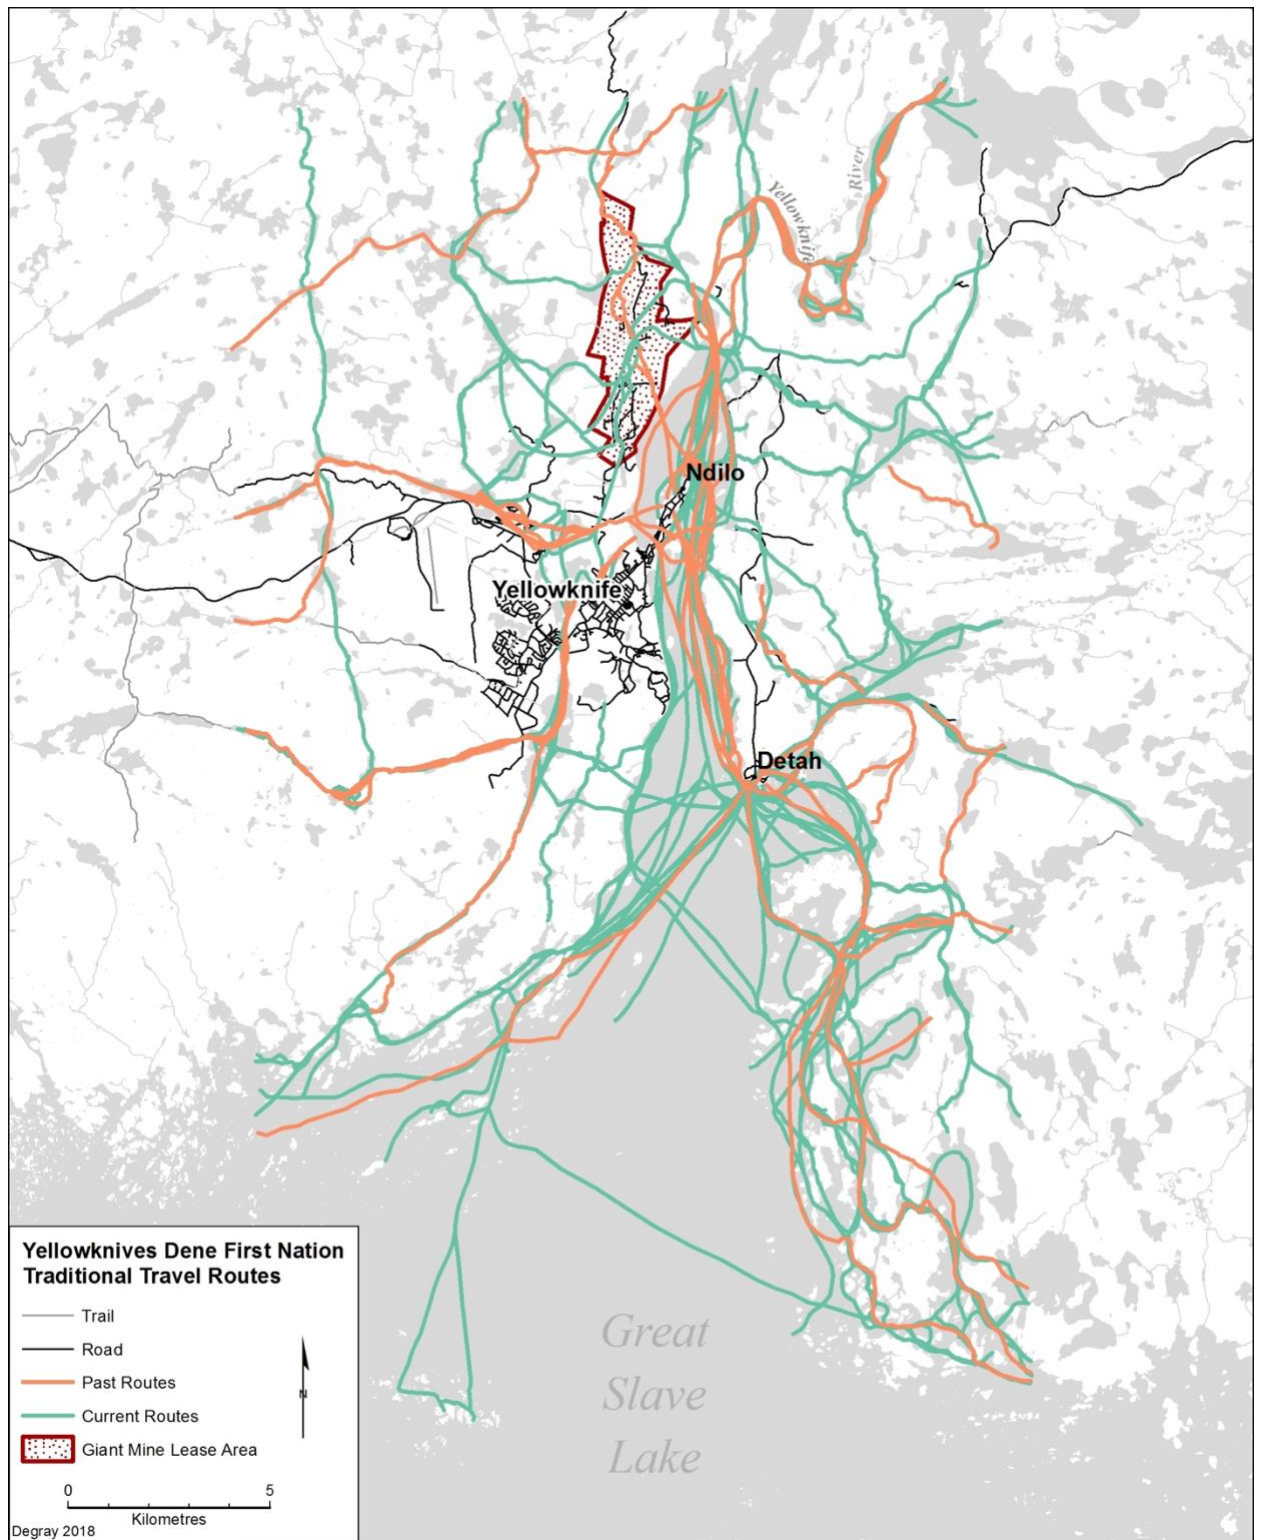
Yellowknife River

Ndilo

Yellowknife

Detah

Great Slave Lake

Yellowknives Dene First Nation Traditional Travel Routes

Trail
Road
Past Routes
Current Routes
Giant Mine Lease Area

N

0 5
Kilometres

Degray 2018